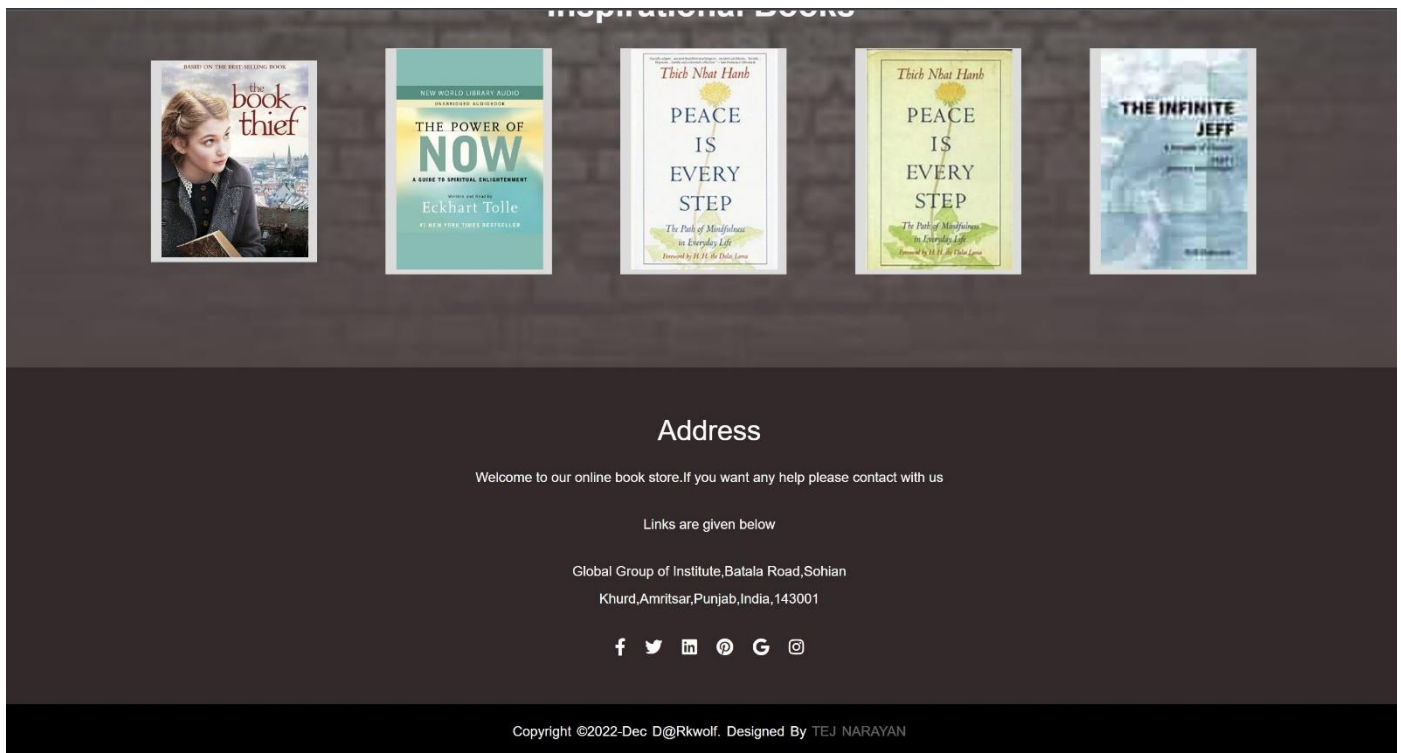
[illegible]

BASED ON THE BEST-SELLING BOOK

the book thief

NEW WORLD LIBRARY AUDIO

UNABRIDGED AUDIOBOOK

THE POWER OF NOW

A GUIDE TO SPIRITUAL ENLIGHTENMENT

Eckhart Tolle

#1 NEW YORK TIMES BESTSELLER

Thich Nhat Hanh

PEACE IS EVERY STEP

The Path of Mindfulness in Everyday Life

Foreword by H. H. the Dalai Lama

Thich Nhat Hanh

PEACE IS EVERY STEP

The Path of Mindfulness in Everyday Life

Foreword by H. H. the Dalai Lama

THE INFINITE JEFF

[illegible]

Address

Welcome to our online book store.If you want any help please contact with us

Links are given below

Global Group of Institute,Batala Road,Sohian Khurd,Amritsar,Punjab,India,143001

Copyright ©2022-Dec D@Rkwolf. Designed By TEJ NARAYAN